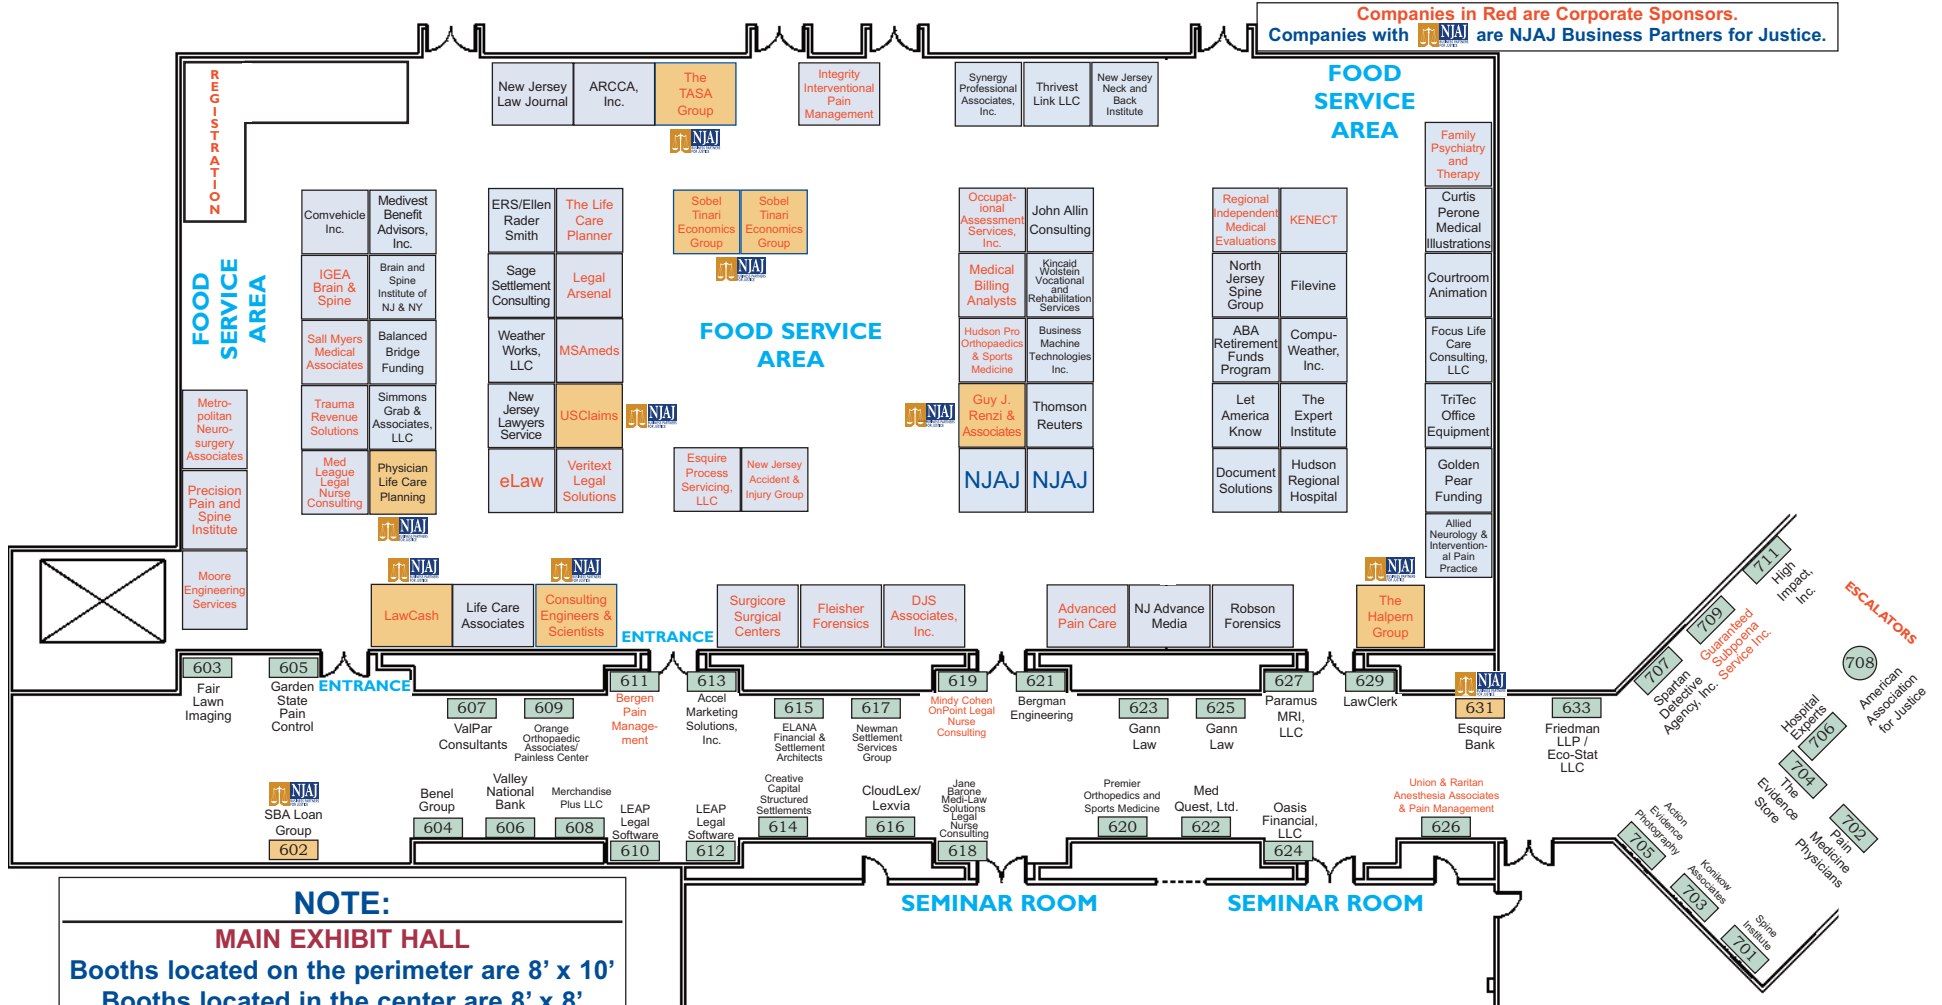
Companies in Red are Corporate Sponsors.
Companies with NJAJ are NJAJ Business Partners for Justice.

REGISTRATION

FOOD SERVICE AREA

FOOD SERVICE AREA

FOOD SERVICE AREA

New Jersey Law Journal
ARCCA, Inc.
The TASA Group
NJAJ
Integrity Interventional Pain Management
Synergy Professional Associates, Inc.
Thrivest Link LLC
New Jersey Neck and Back Institute
Family Psychiatry and Therapy
Curtis Perone Medical Illustrations
Courtroom Animation
Focus Life Care Consulting, LLC
TriTec Office Equipment
Golden Pear Funding
Allied Neurology & Interventional Pain Practice

Comvehicle Inc.
Medivest Benefit Advisors, Inc.
IGEA Brain & Spine
Brain and Spine Institute of NJ & NY
Sall Myers Medical Associates
Balanced Bridge Funding
Trauma Revenue Solutions
Simmons Grab & Associates, LLC
Med League Legal Nurse Consulting
Physician Life Care Planning
NJAJ

ERS/Ellen Rader Smith
The Life Care Planner
Sage Settlement Consulting
Legal Arsenal
Weather Works, LLC
MSAmeds
New Jersey Lawyers Service
USClaims
NJAJ
eLaw
Veritext Legal Solutions

Sobel Tinari Economics Group
Sobel Tinari Economics Group
NJAJ
Esquire Process Servicing, LLC
New Jersey Accident & Injury Group

Occupational Assessment Services, Inc.
John Allin Consulting
Medical Billing Analysts
Kincaid Wolstein Vocational and Rehabilitation Services
Hudson Pro Orthopaedics & Sports Medicine
Business Machine Technologies Inc.
NJAJ
Guy J. Renzi & Associates
Thomson Reuters
NJAJ
NJAJ

Regional Independent Medical Evaluations
KENECT
North Jersey Spine Group
Filevine
ABA Retirement Funds Program
Compu-Weather, Inc.
Let America Know
The Expert Institute
Document Solutions
Hudson Regional Hospital

Metropolitan Neurosurgery Associates
Precision Pain and Spine Institute
Moore Engineering Services

NJAJ
LawCash
Life Care Associates
NJAJ
Consulting Engineers & Scientists
ENTRANCE
Surgicore Surgical Centers
Fleisher Forensics
DJS Associates, Inc.
Advanced Pain Care
NJ Advance Media
Robson Forensics
NJAJ
The Halpern Group

711 High Impact, Inc.
ESCALATORS
709 Guaranteed Subpoena Service Inc.
707 Spartan Detective Agency, Inc.
708 American Association for Justice
706 Hospital Experts
704 The Evidence Store
702 Pain Medicine Physicians
705 Action Evidence Photography
703 Konikow Associates
701 Spine Institute

603 Fair Lawn Imaging
605 Garden State Pain Control
ENTRANCE
607 ValPar Consultants
609 Orange Orthopaedic Associates/ Painless Center
611 Bergen Pain Management
613 Accel Marketing Solutions, Inc.
615 ELANA Financial & Settlement Architects
617 Newman Settlement Services Group
619 Mindy Cohen OnPoint Legal Nurse Consulting
621 Bergman Engineering
623 Gann Law
625 Gann Law
627 Paramus MRI, LLC
629 LawClerk
NJAJ
631 Esquire Bank
633 Friedman LLP / Eco-Stat LLC

NJAJ
SBA Loan Group
602
Benel Group
604
Valley National Bank
606
Merchandise Plus LLC
608
LEAP Legal Software
610
LEAP Legal Software
612
Creative Capital Structured Settlements
614
CloudLex/ Lexvia
616
Jane Barone Medi-Law Solutions Legal Nurse Consulting
618
Premier Orthopedics and Sports Medicine
620
Med Quest, Ltd.
622
Oasis Financial, LLC
624
Union & Raritan Anesthesia Associates & Pain Management
626

SEMINAR ROOM
SEMINAR ROOM

NOTE:
MAIN EXHIBIT HALL
Booths located on the perimeter are 8’ x 10’
Booths located in the center are 8’ x 8’